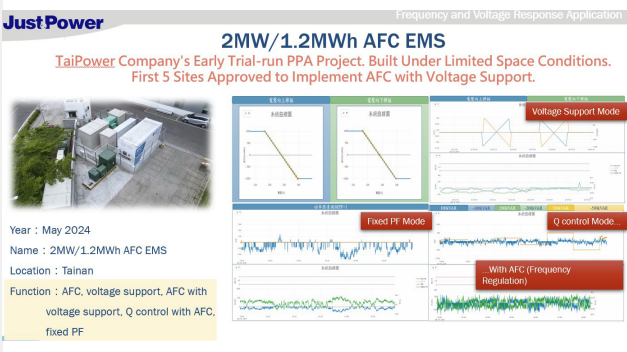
JustPower

Frequency and Voltage Response Application

2MW/1.2MWh AFC EMS

TaiPower Company's Early Trial-run PPA Project. Built Under Limited Space Conditions. First 5 Sites Approved to Implement AFC with Voltage Support.

Year：May 2024

Name：2MW/1.2MWh AFC EMS

Location：Tainan

Function：AFC, voltage support, AFC with voltage support, Q control with AFC, fixed PF

Voltage Support Mode

Fixed PF Mode

Q control Mode...

...With AFC (Frequency Regulation)

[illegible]